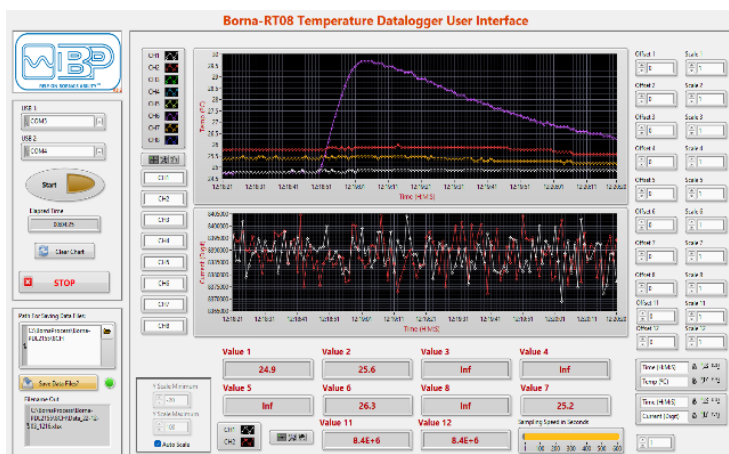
Borna-RT08 Temperature Datalogger User Interface

USB 1
COM5

USB 2
COM4

Start

Elapsed Time
0:00:47

Clear Chart

STOP

Path for Saving Data Files:
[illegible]

Save Data Files?

Filename Out
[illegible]

CH1
CH2
CH3
CH4
CH5
CH6
CH7
CH8

Temp (C)
Time (H:M:S)

CH1
CH2
CH3
CH4
CH5
CH6
CH7
CH8

Current (Digit)
Time (H:M:S)

Value 1
24.9
Value 2
25.6
Value 3
Inf
Value 4
Inf
Value 5
Inf
Value 6
26.3
Value 8
Inf
Value 7
25.2
Value 11
8.4E+6
Value 12
8.4E+6

Y Scale Minimum
Y Scale Maximum
Auto Scale

CH11
CH12

Sampling Speed in Seconds

Offset 1
0
Scale 1
1
Offset 2
0
Scale 2
1
Offset 3
0
Scale 3
1
Offset 4
0
Scale 4
1
Offset 5
0
Scale 5
1
Offset 6
0
Scale 6
1
Offset 7
0
Scale 7
1
Offset 8
0
Scale 8
1
Offset 11
0
Scale 11
1
Offset 12
0
Scale 12
1

Time (H:M:S)
Temp (C)
Time (H:M:S)
Current (Digit)